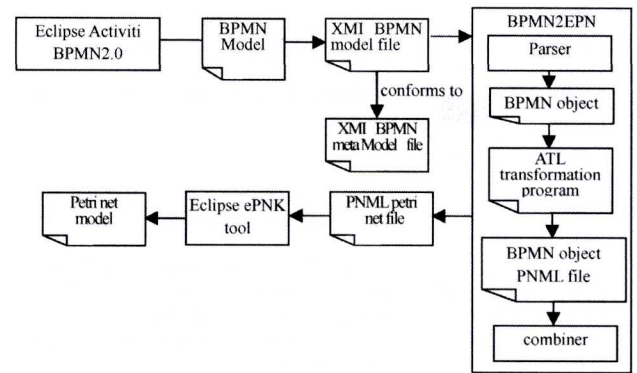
Eclipse Activiti BPMN2.0

BPMN Model

XMI BPMN model file

conforms to

XMI BPMN meta Model file

BPMN2EPN

Parser

BPMN object

ATL transformation program

BPMN object PNML file

combiner

PNML petri net file

Eclipse ePNK tool

Petri net model